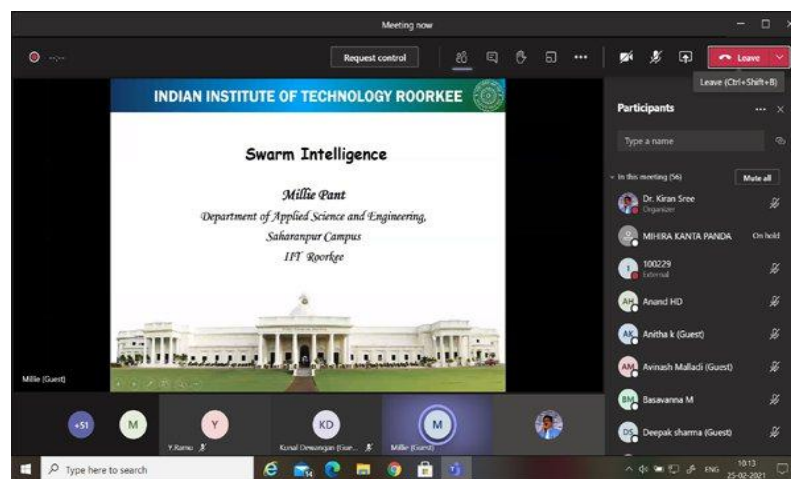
Meeting now

Request control

Leave

Leave (Ctrl+Shift+B)

INDIAN INSTITUTE OF TECHNOLOGY ROORKEE

Swarm Intelligence

Millie Pant
Department of Applied Science and Engineering,
Saharanpur Campus
IIT Roorkee

Millie (Guest)

Participants

Type a name

In this meeting (56)

Mute all

Dr. Kiran Sree
Organizer

MIHIRA KANTA PANDA
On hold

100229
External

Anand HD

Anitha k (Guest)

Avinash Malladi (Guest)

Basavanna M

Deepak sharma (Guest)

+51

M

Y
Y.Ramu

KD
Konal Dewangan (Gue...

M
Millie (Guest)

Type here to search

ENG
10:13
25-02-2021